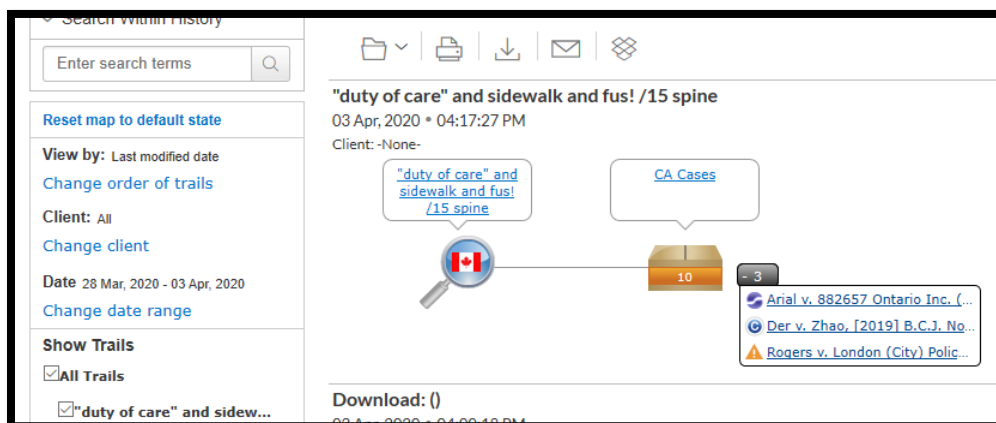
Search Within History

Enter search terms

Reset map to default state

View by: Last modified date

Change order of trails

Client: All

Change client

Date 28 Mar, 2020 - 03 Apr, 2020

Change date range

Show Trails

All Trails

"duty of care" and sidew...

"duty of care" and sidewalk and fus! /15 spine

03 Apr, 2020 • 04:17:27 PM

Client: -None-

"duty of care" and sidewalk and fus! /15 spine

CA Cases

10

- 3

Arial v. 882657 Ontario Inc. (...

Der v. Zhao, [2019] B.C.J. No...

Rogers v. London (City) Polic...

Download: ()

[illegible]